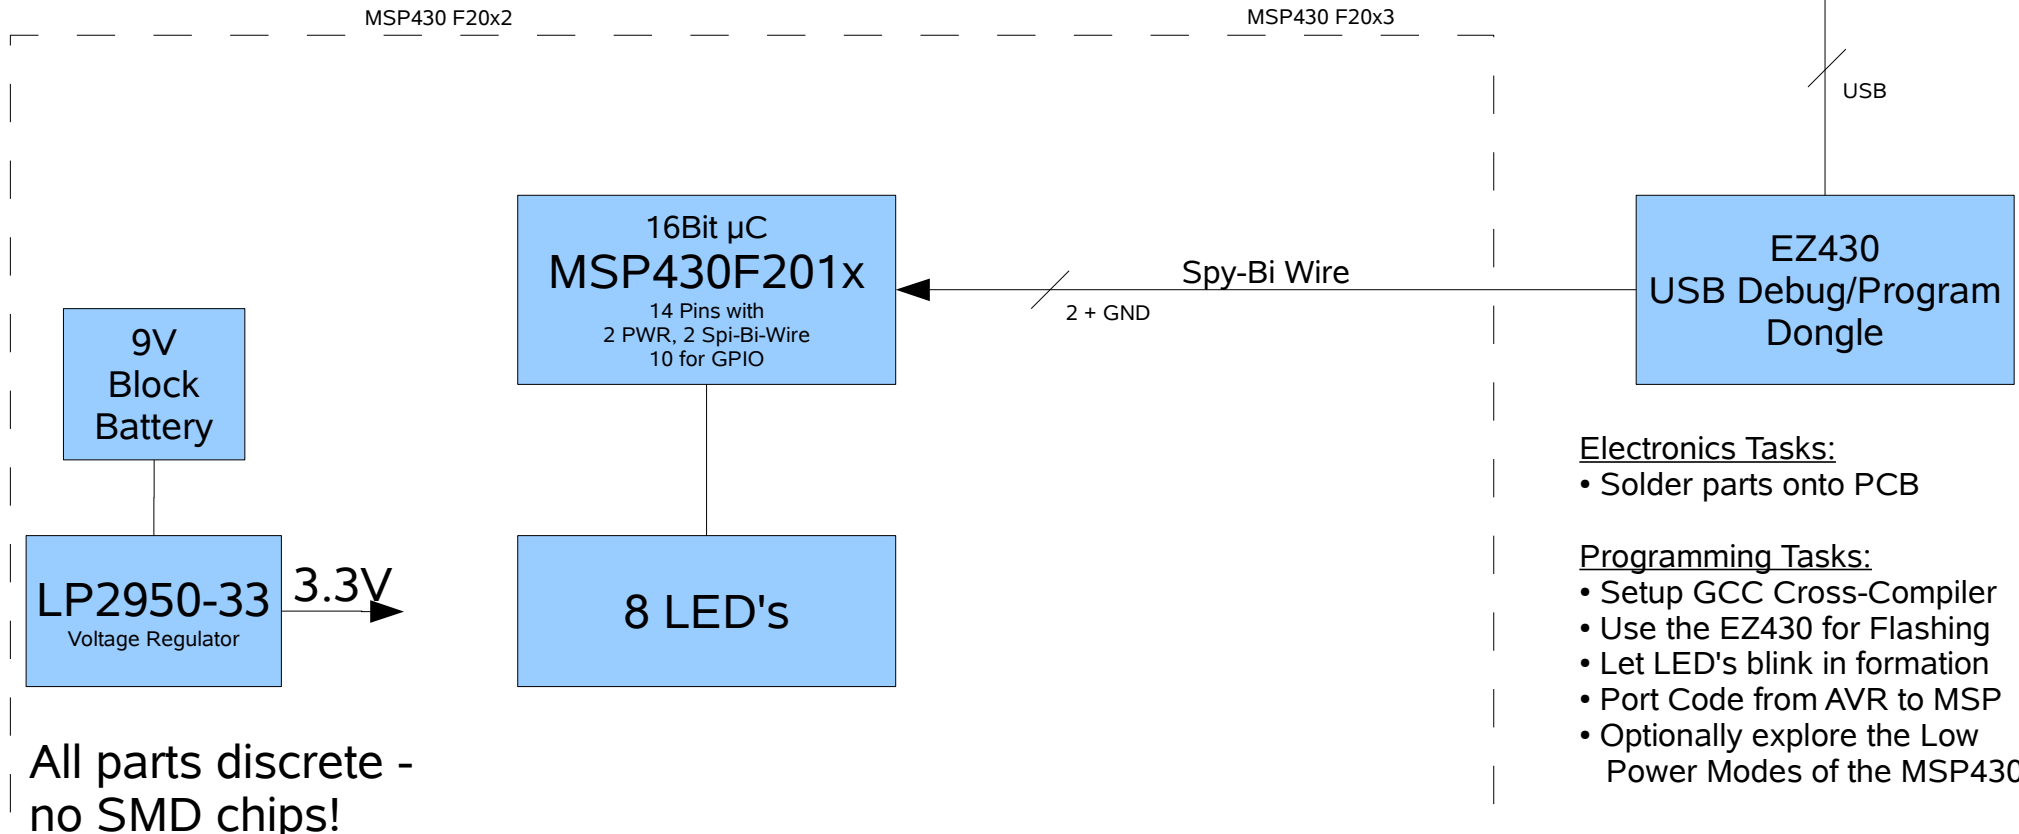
MSP430 F20x2

MSP430 F20x3

USB

16Bit µC
MSP430F201x
14 Pins with
2 PWR, 2 Spi-Bi-Wire
10 for GPIO

Spy-Bi Wire

2 + GND

EZ430
USB Debug/Program
Dongle

9V
Block
Battery

LP2950-33
Voltage Regulator

3.3V

8 LED's

Electronics Tasks:
• Solder parts onto PCB

Programming Tasks:
• Setup GCC Cross-Compiler
• Use the EZ430 for Flashing
• Let LED's blink in formation
• Port Code from AVR to MSP
• Optionally explore the Low Power Modes of the MSP43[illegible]

All parts discrete - no SMD chips!